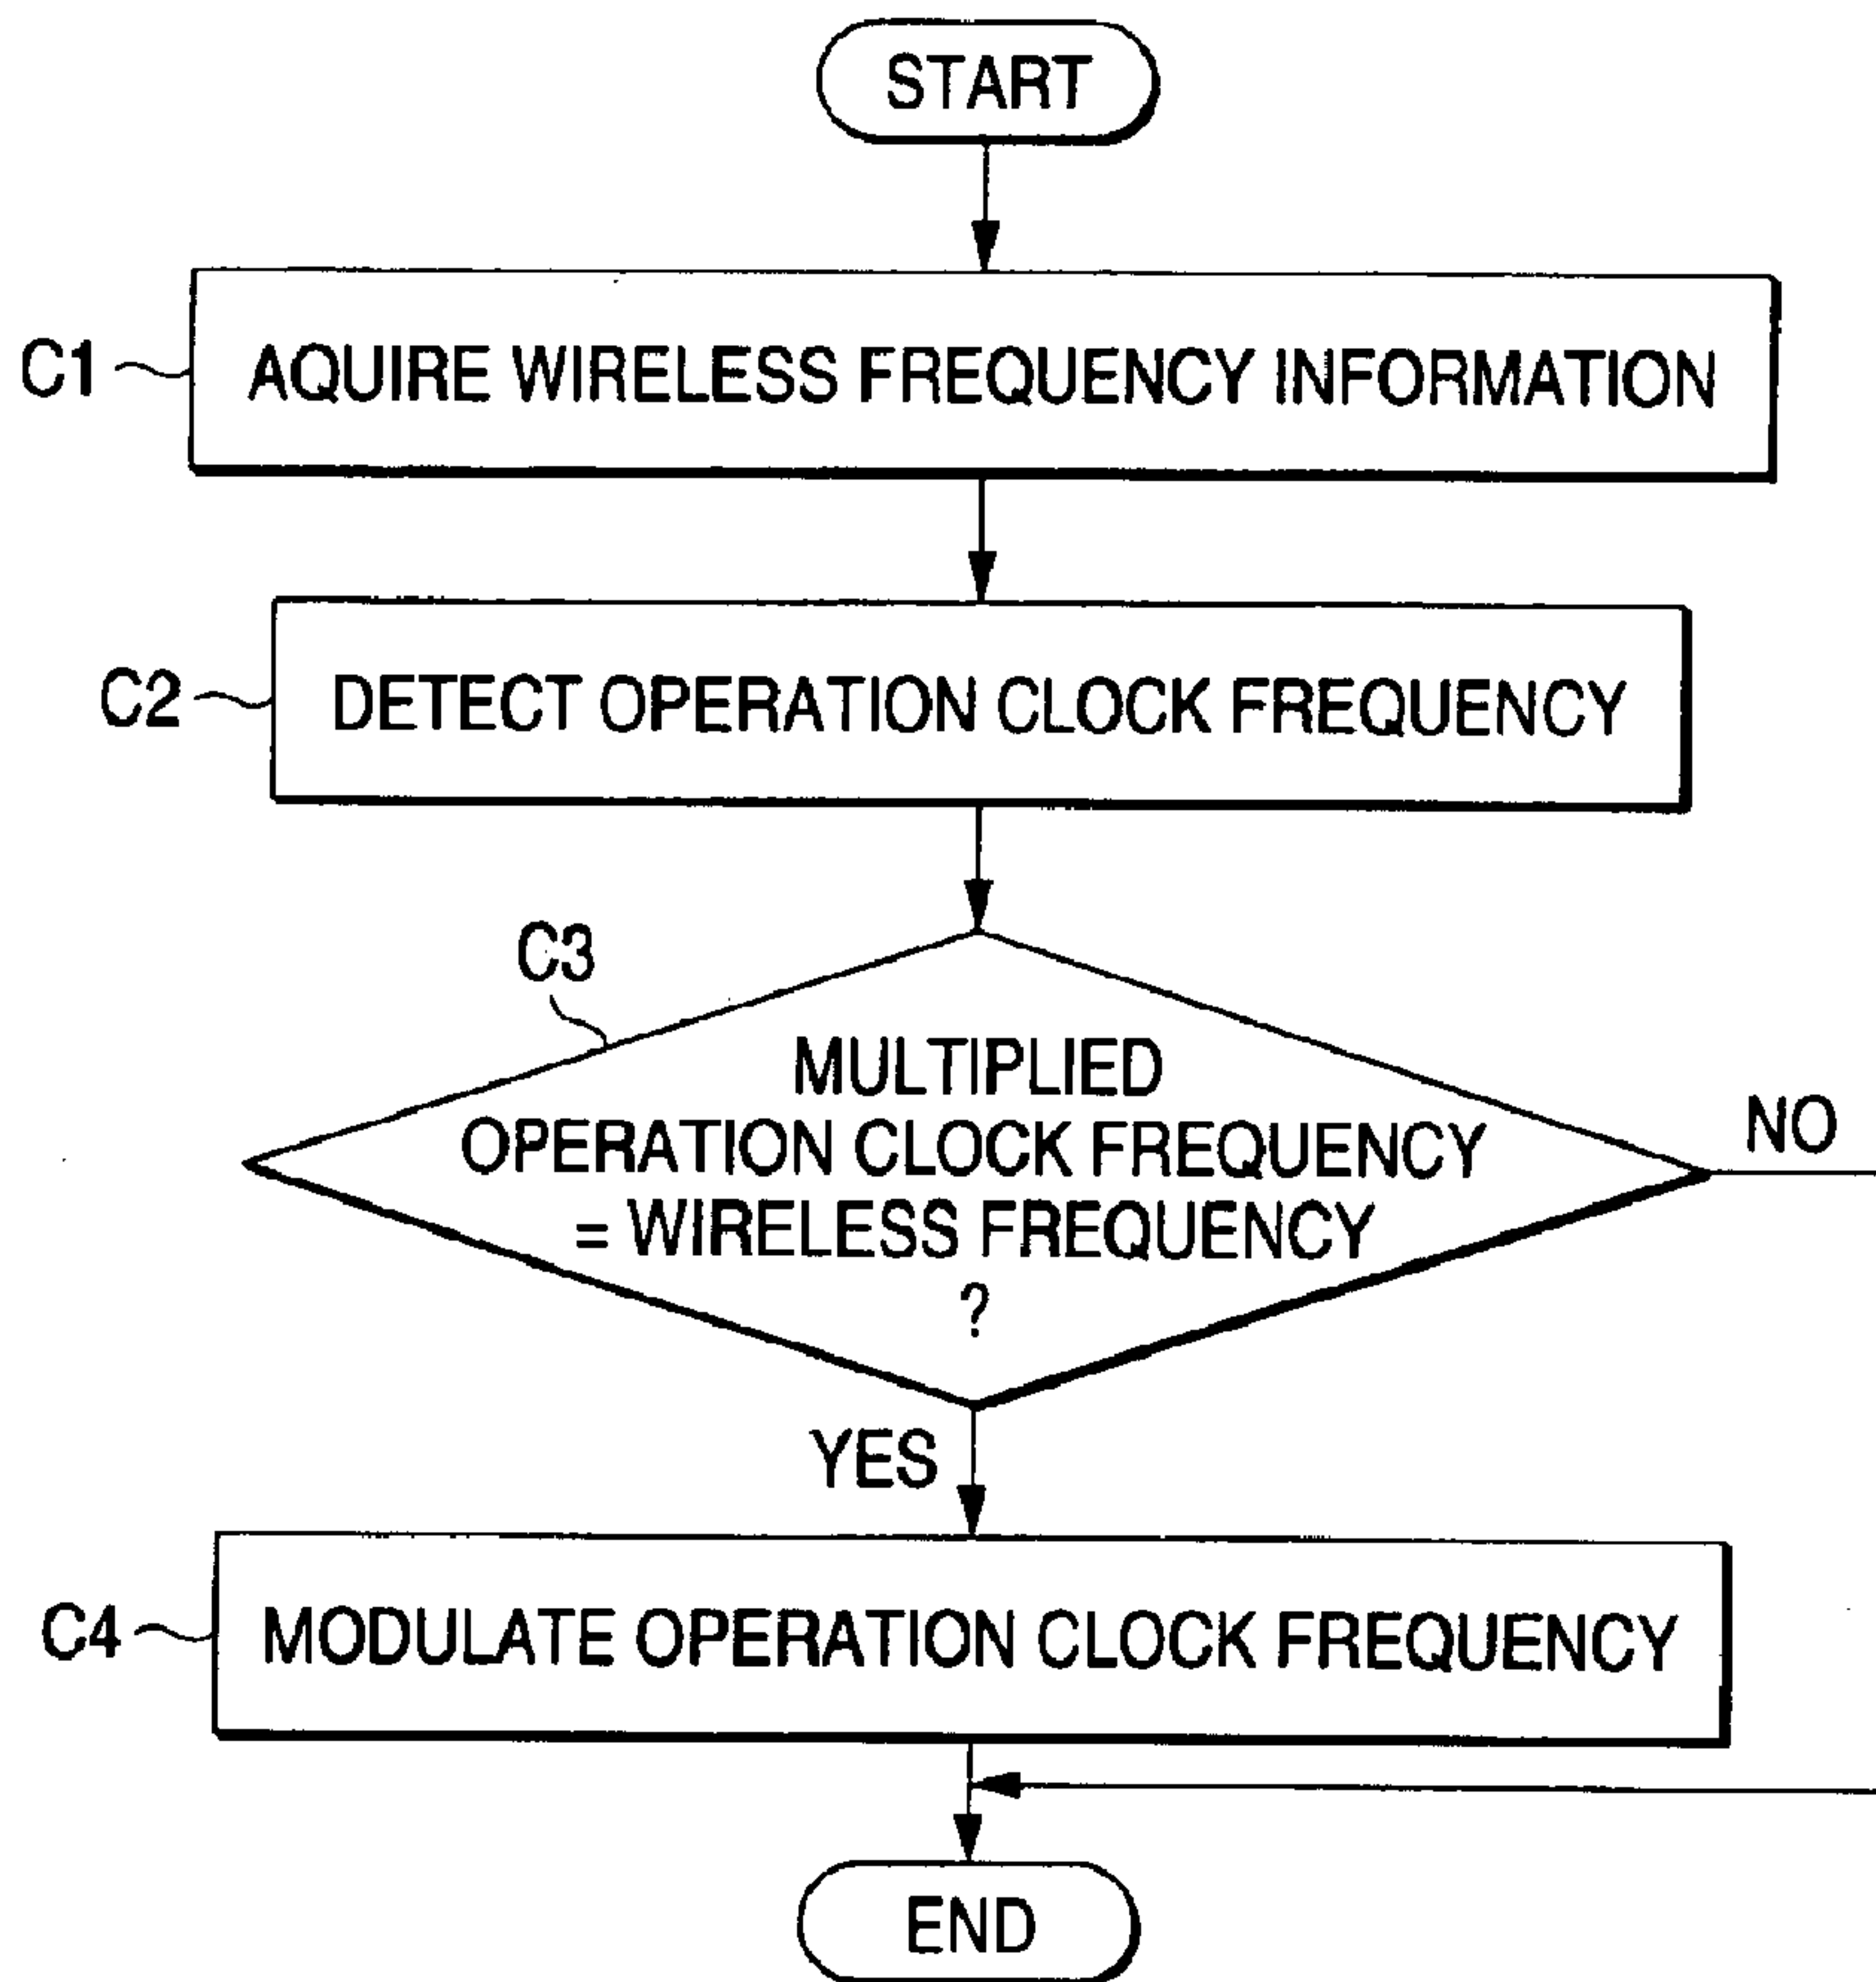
START

C1 AQUIRE WIRELESS FREQUENCY INFORMATION

C2 DETECT OPERATION CLOCK FREQUENCY

C3

MULTIPLIED OPERATION CLOCK FREQUENCY = WIRELESS FREQUENCY ?

NO

YES

C4 MODULATE OPERATION CLOCK FREQUENCY

END